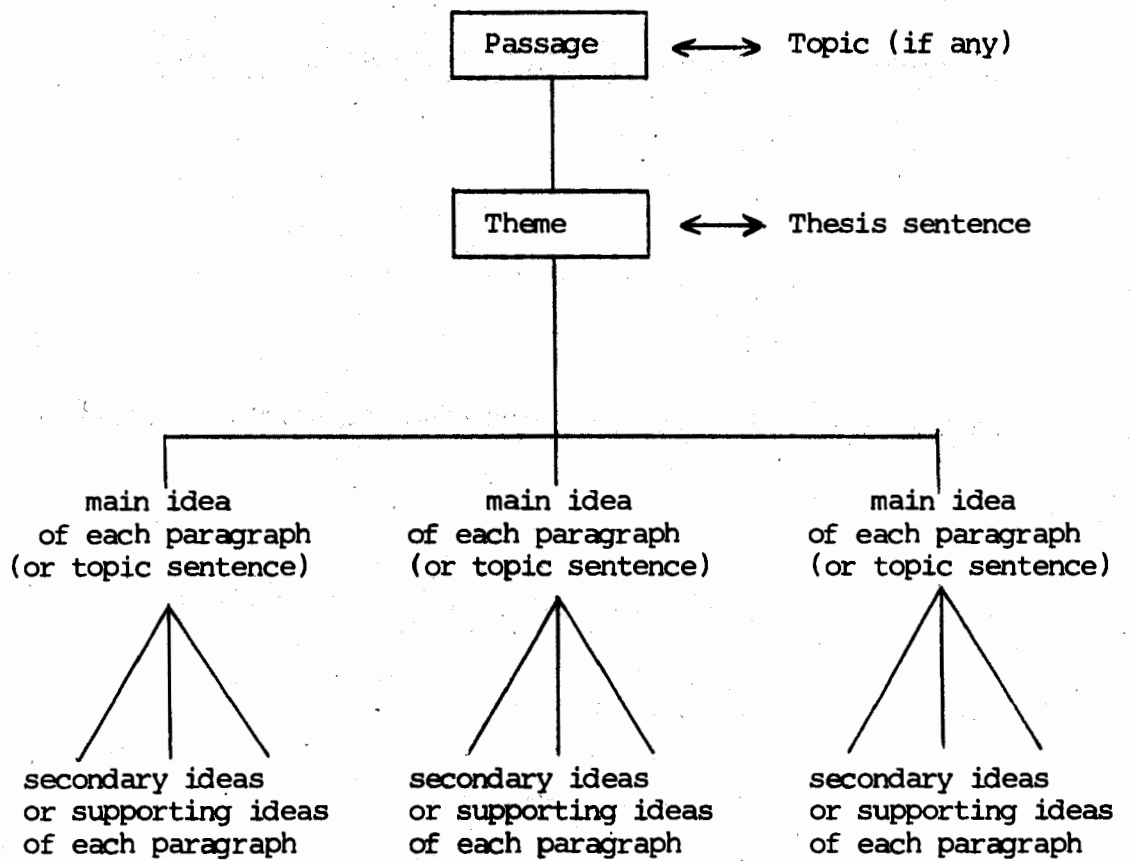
Passage
Topic (if any)

Theme
Thesis sentence

main idea
of each paragraph
(or topic sentence)

main idea
of each paragraph
(or topic sentence)

main idea
of each paragraph
(or topic sentence)

secondary ideas
or supporting ideas
of each paragraph

secondary ideas
or supporting ideas
of each paragraph

secondary ideas
or supporting ideas
of each paragraph